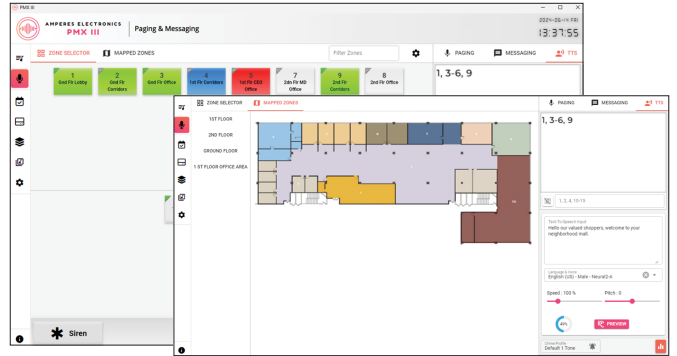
PMX III

AMPERES ELECTRONICS
PMX III

Paging & Messaging

2024-06-14 FRI
13:37:55

ZONE SELECTOR
MAPPED ZONES
Filter Zones
PAGING
MESSAGING
TTS

1
Gnd Flr Lobby

2
Gnd Flr Corridors

3
Gnd Flr Office

4
1st Flr Corridors

5
1st Flr CEO Office

7
2dn Flr MD Office

9
2nd Flr Corridors

8
2nd Flr Office

1, 3-6, 9

Siren

ZONE SELECTOR
MAPPED ZONES
PAGING
MESSAGING
TTS

1ST FLOOR
2ND FLOOR
GROUND FLOOR
1 ST FLOOR OFFICE AREA

1, 3-6, 9

1, 3, 4, 10-15

Text-To-Speech Input
Hello our valued shoppers, welcome to your neighborhood mall.

Language & Voice
English (US) - Male - Neural2-A

Speed : 100 %
Pitch : 0

45%
PREVIEW

Chime Profile
Default 1 Tone